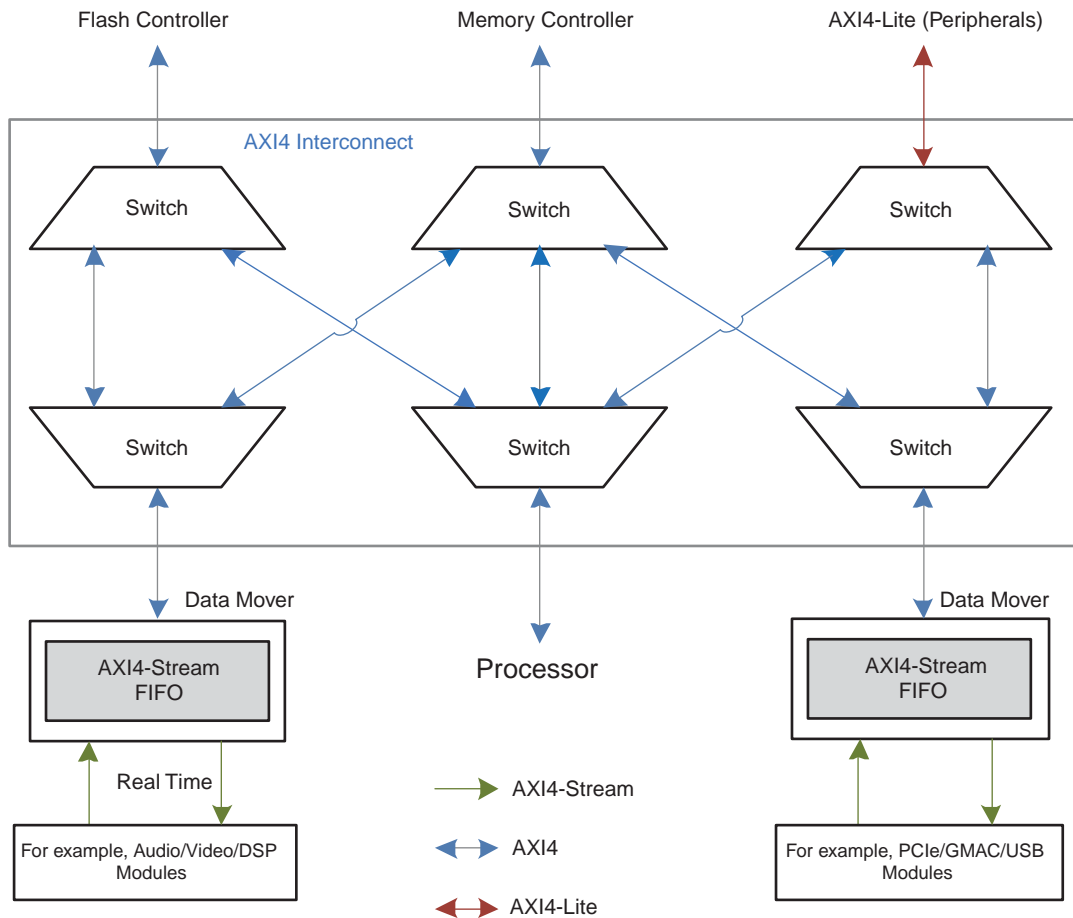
Flash Controller

Memory Controller

AXI4-Lite (Peripherals)

AXI4 Interconnect

Switch

Switch

Switch

Switch

Switch

Switch

Data Mover

AXI4-Stream FIFO

Real Time

For example, Audio/Video/DSP Modules

Processor

AXI4-Stream

AXI4

AXI4-Lite

Data Mover

AXI4-Stream FIFO

For example, PCIe/GMAC/USB Modules